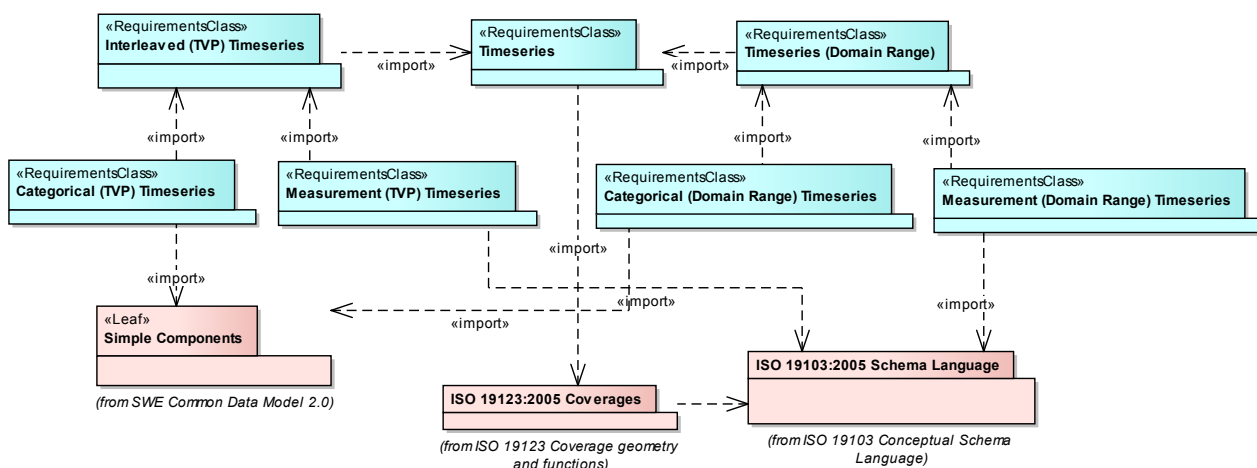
«RequirementsClass»
Interleaved (TVP) Timeseries

«import»

«RequirementsClass»
Timeseries

«import»

«RequirementsClass»
Timeseries (Domain Range)

«import»

«import»

«import»

«import»

«RequirementsClass»
Categorical (TVP) Timeseries

«RequirementsClass»
Measurement (TVP) Timeseries

«RequirementsClass»
Categorical (Domain Range) Timeseries

«RequirementsClass»
Measurement (Domain Range) Timeseries

«import»

«import»

«import»

«import»

«import»

«Leaf»
Simple Components

(from SWE Common Data Model 2.0)

ISO 19123:2005 Coverages

(from ISO 19123 Coverage geometry and functions)

ISO 19103:2005 Schema Language

(from ISO 19103 Conceptual Schema Language)